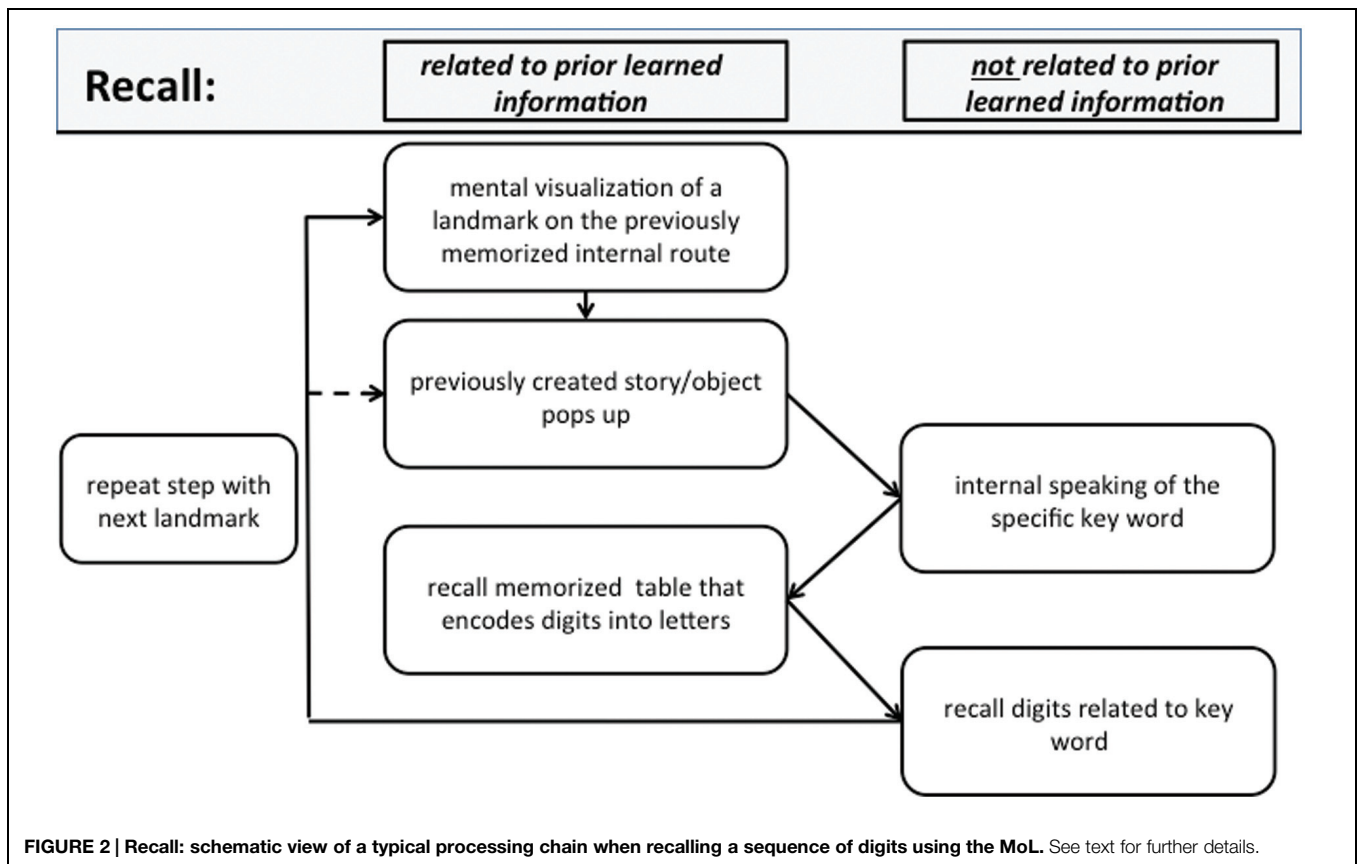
Recall:

related to prior learned information

not related to prior learned information

mental visualization of a landmark on the previously memorized internal route

previously created story/object pops up

repeat step with next landmark

internal speaking of the specific key word

recall memorized table that encodes digits into letters

recall digits related to key word

FIGURE 2 | Recall: schematic view of a typical processing chain when recalling a sequence of digits using the MoL. See text for further details.